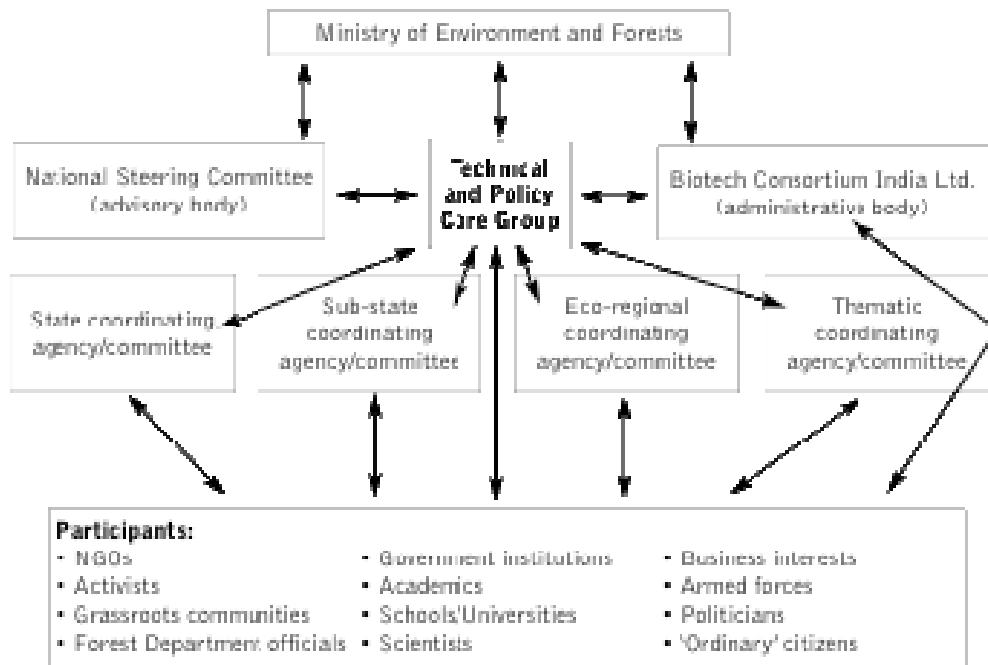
Ministry of Environment and Forests

National Steering Committee
(advisory body)

Technical and Policy Core Group

Biotech Consortium India Ltd.
(administrative body)

State coordinating agency/committee

Sub-state coordinating agency/committee

Eco-regional coordinating agency/committee

Thematic coordinating agency/committee

Participants:
• NGOs
• Activists
• Grassroots communities
• Forest Department officials
• Government institutions
• Academics
• Schools/Universities
• Scientists
• Business interests
• Armed forces
• Politicians
• 'Ordinary' citizens